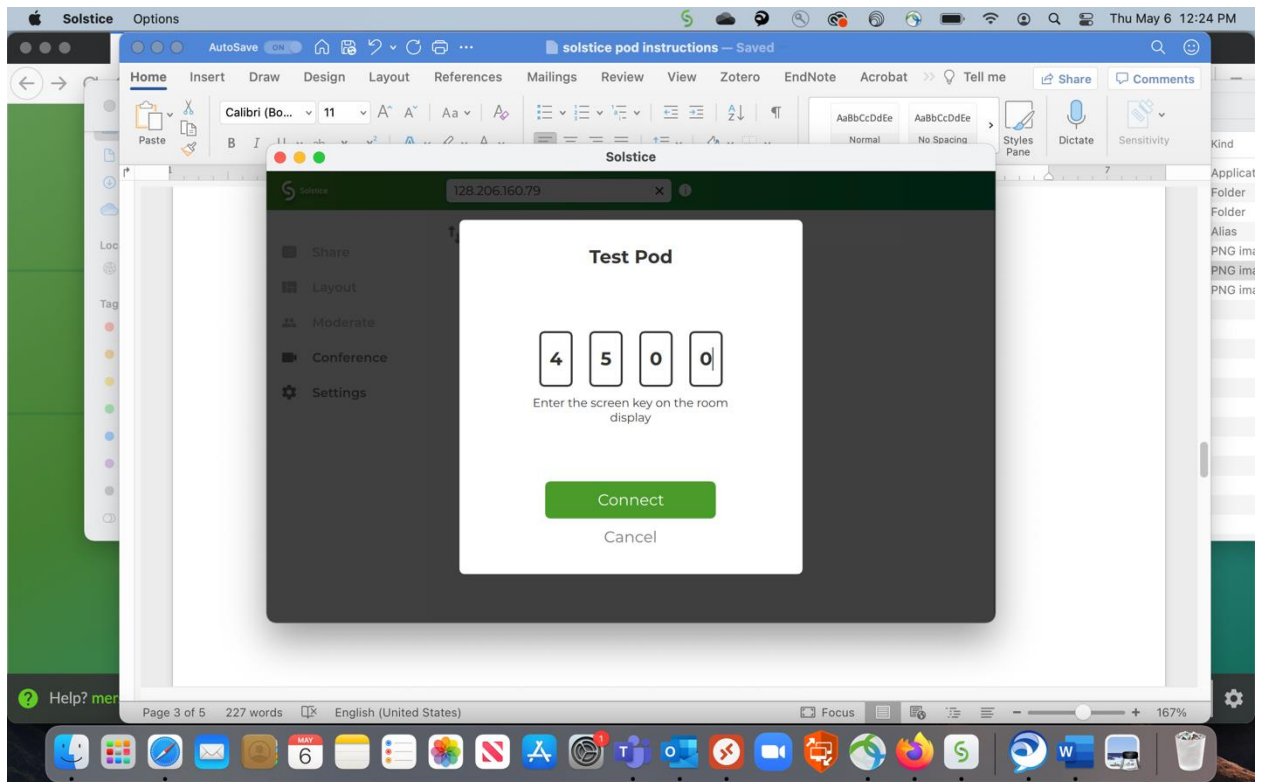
Solstice Options

Thu May 6 12:24 PM

AutoSave ON

solstice pod instructions — Saved

Home Insert Draw Design Layout References Mailings Review View Zotero EndNote Acrobat Tell me

Share Comments

Paste

Calibri (Bo... 11

AaBbCcDdEe Normal

AaBbCcDdEe No Spacing

Styles Pane

Dictate

Sensitivity

Kind

Applicat
Folder
Folder
Alias
PNG ima
PNG ima
PNG ima

Loc

Tag

Solstice

Solstice

128.206.160.79

Share

Layout

Moderate

Conference

Settings

Test Pod

4 5 0 0

Enter the screen key on the room display

Connect

Cancel

Help? mer

Page 3 of 5 227 words English (United States)

Focus

167%

MAY 6